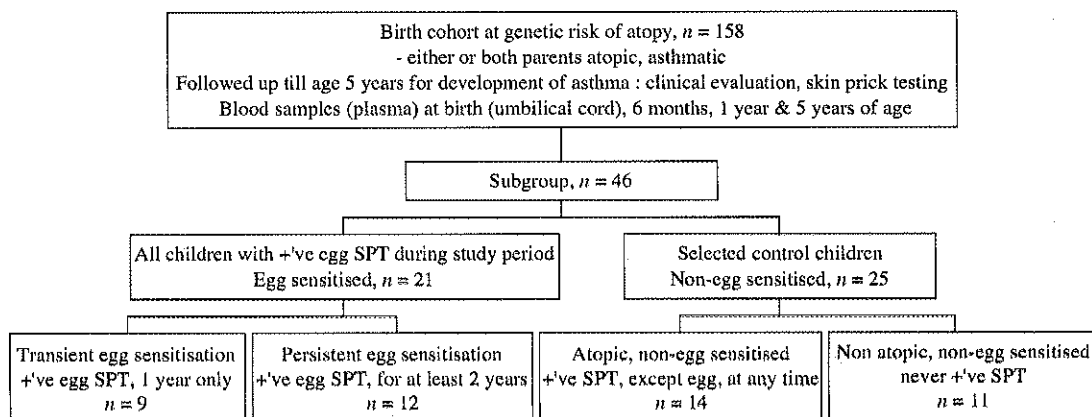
Birth cohort at genetic risk of atopy, $n = 158$
- either or both parents atopic, asthmatic
Followed up till age 5 years for development of asthma : clinical evaluation, skin prick testing
Blood samples (plasma) at birth (umbilical cord), 6 months, 1 year & 5 years of age

Subgroup, $n = 46$

All children with +'ve egg SPT during study period
Egg sensitised, $n = 21$

Selected control children
Non-egg sensitised, $n = 25$

Transient egg sensitisation
+'ve egg SPT, 1 year only
$n = 9$

Persistent egg sensitisation
+'ve egg SPT, for at least 2 years
$n = 12$

Atopic, non-egg sensitised
+'ve SPT, except egg, at any time
$n = 14$

Non atopic, non-egg sensitised
never +'ve SPT
$n = 11$